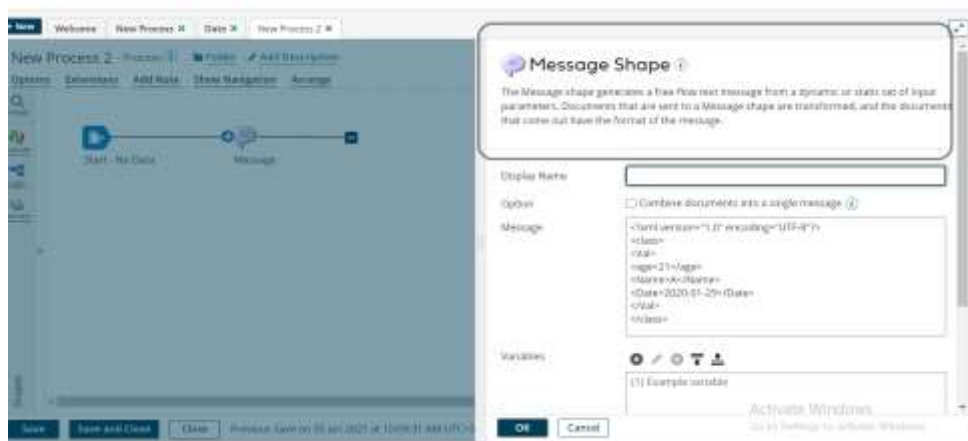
+ New | Welcome | New Process ✕ | Date ✕ | New Process 2 ✕

New Process 2 - Process | Folder | Add Description

Options | Extensions | Add Note | Show Navigation | Arrange

Start - No Data

Message

Message Shape

The Message shape generates a free flow text message from a dynamic or static set of input parameters. Documents that are sent to a Message shape are transformed, and the documents that come out have the format of the message.

Display Name

Option

Combine documents into a single message

Message

<?xml version="1.0" encoding="UTF-8"?>
<class>
<Val>
<age>21</age>
<Name>A</Name>
<Date>2020-01-29</Date>
</Val>
</class>

Variables

{1} Example variable

Save | Save and Close | Close | Previous Save on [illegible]

OK | Cancel

Activate Windows
Go to Settings to activate Windows.